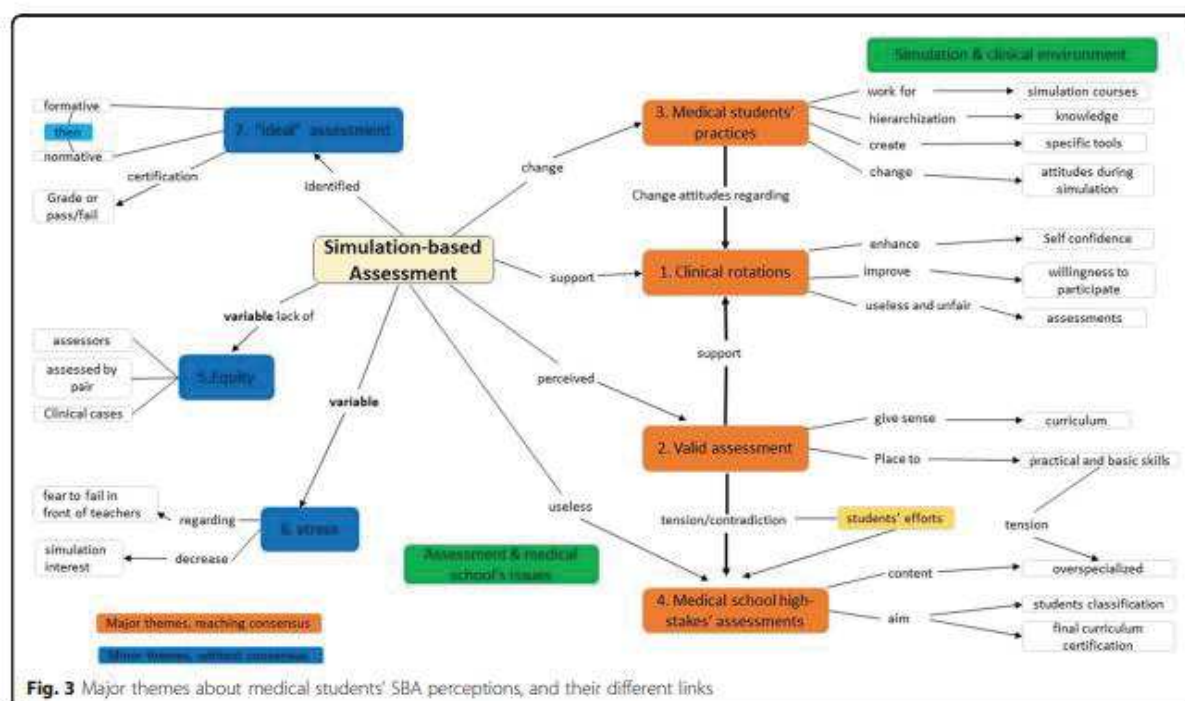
Simulation & clinical environment

formative

then

normative

7. "ideal" assessment

certification

Grade or pass/fail

identified

Simulation-based Assessment

change

3. Medical students' practices

work for

simulation courses

hierarchization

knowledge

create

specific tools

change

attitudes during simulation

Change attitudes regarding

support

1. Clinical rotations

enhance

Self confidence

improve

willingness to participate

useless and unfair

assessments

variable lack of

assessors

assessed by pair

Clinical cases

5.Equity

variable

perceived

support

2. Valid assessment

give sense

curriculum

Place to

practical and basic skills

tension

fear to fail in front of teachers

regarding

6. stress

simulation interest

decrease

useless

tension/contradiction

students' efforts

Assessment & medical school's issues

content

overspecialized

4. Medical school high-stakes' assessments

aim

students classification

final curriculum certification

Major themes, reaching consensus

Minor themes, without consensus

Fig. 3 Major themes about medical students' SBA perceptions, and their different links